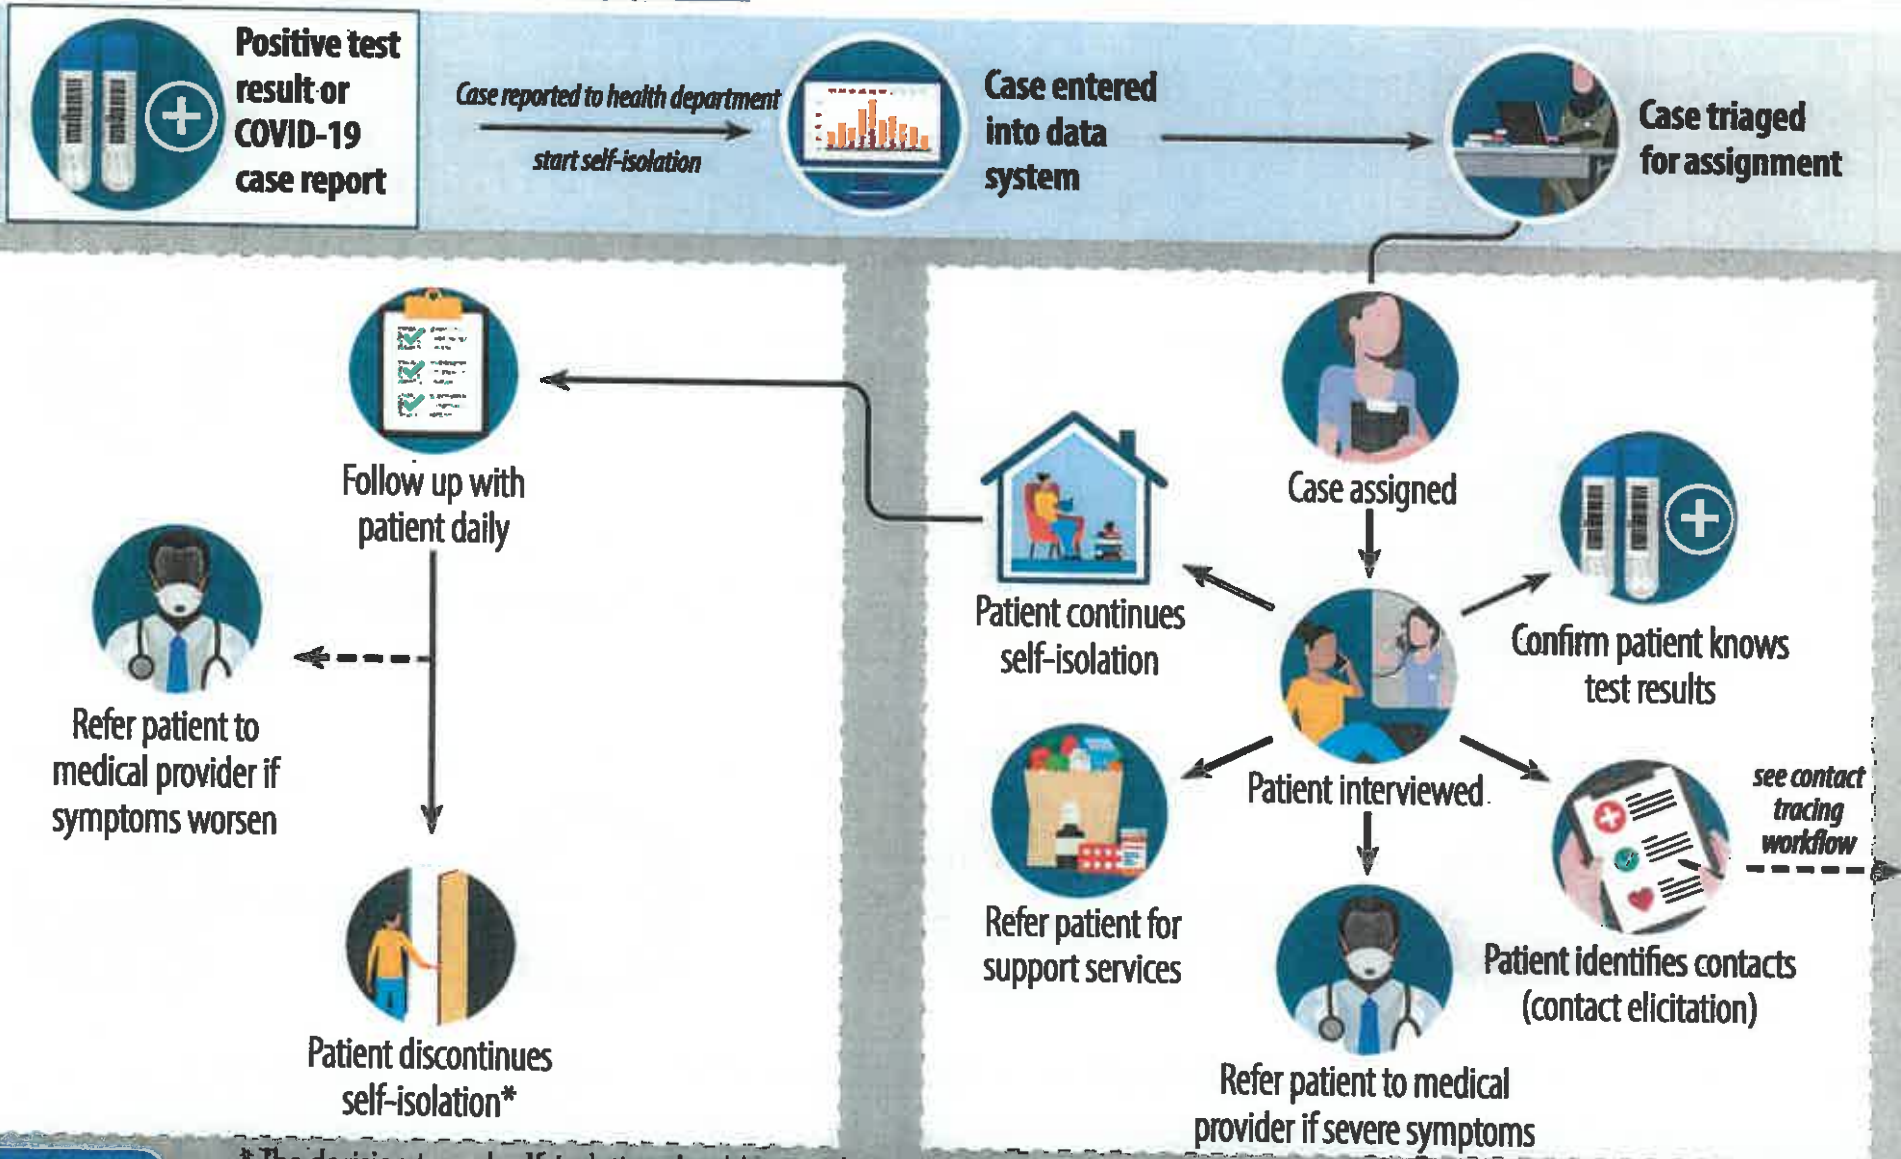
Positive test result or COVID-19 case report

Case reported to health department

start self-isolation

Case entered into data system

Case triaged for assignment

Follow up with patient daily

Refer patient to medical provider if symptoms worsen

Patient discontinues self-isolation*

Case assigned

Patient continues self-isolation

Confirm patient knows test results

Patient interviewed

see contact tracing workflow

Refer patient for support services

Patient identifies contacts (contact elicitation)

Refer patient to medical provider if severe symptoms

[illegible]